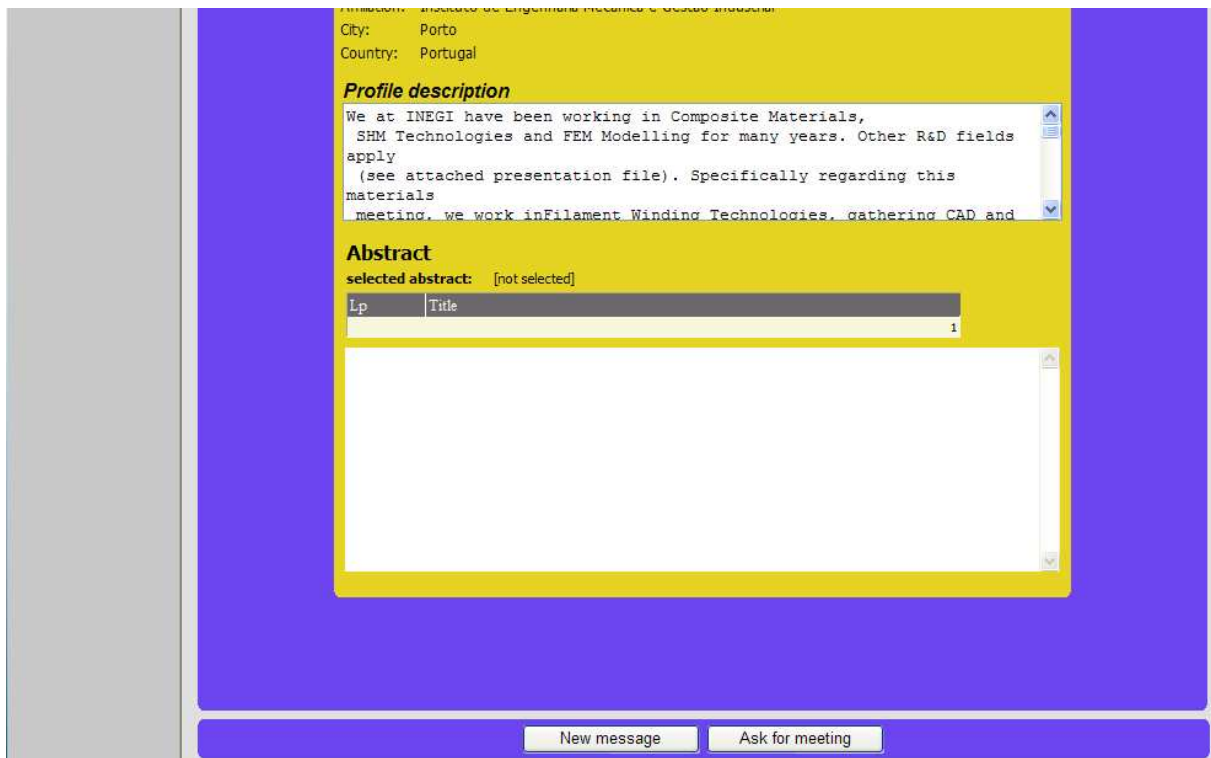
Affiliation: Instituto de Engenharia Mecânica e Gestão Industrial
City: Porto
Country: Portugal

Profile description

We at INEGI have been working in Composite Materials,
SHM Technologies and FEM Modelling for many years. Other R&D fields apply
(see attached presentation file). Specifically regarding this materials
meeting, we work inFilament Winding Technologies, gathering CAD and

Abstract

selected abstract: [not selected]

| Lp | Title |
|---|---|
| | 1 |

New message
Ask for meeting